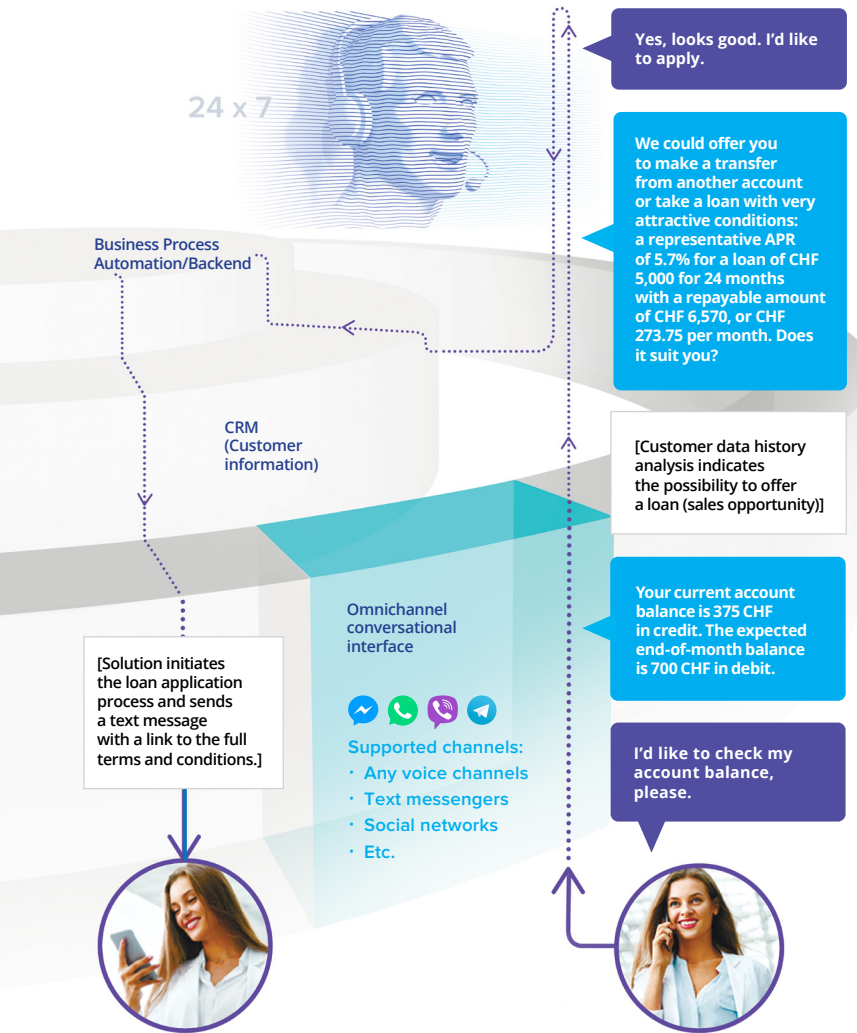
24 x 7

Yes, looks good. I'd like to apply.

We could offer you to make a transfer from another account or take a loan with very attractive conditions: a representative APR of 5.7% for a loan of CHF 5,000 for 24 months with a repayable amount of CHF 6,570, or CHF 273.75 per month. Does it suit you?

Business Process Automation/Backend

CRM (Customer information)

[Customer data history analysis indicates the possibility to offer a loan (sales opportunity)]

Omnichannel conversational interface

Your current account balance is 375 CHF in credit. The expected end-of-month balance is 700 CHF in debit.

[Solution initiates the loan application process and sends a text message with a link to the full terms and conditions.]

Supported channels:
· Any voice channels
· Text messengers
· Social networks
· Etc.

I'd like to check my account balance, please.